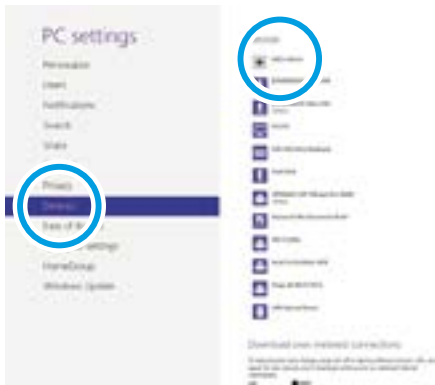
PC settings

Personalize

Users

Notifications

Search

Share

Privacy

Devices

Ease of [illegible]

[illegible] settings

HomeGroup

Windows Update

Devices

Add a device

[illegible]

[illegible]

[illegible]

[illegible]

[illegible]

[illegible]

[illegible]

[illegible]

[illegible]

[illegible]

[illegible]

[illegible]

Download over metered connections

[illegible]